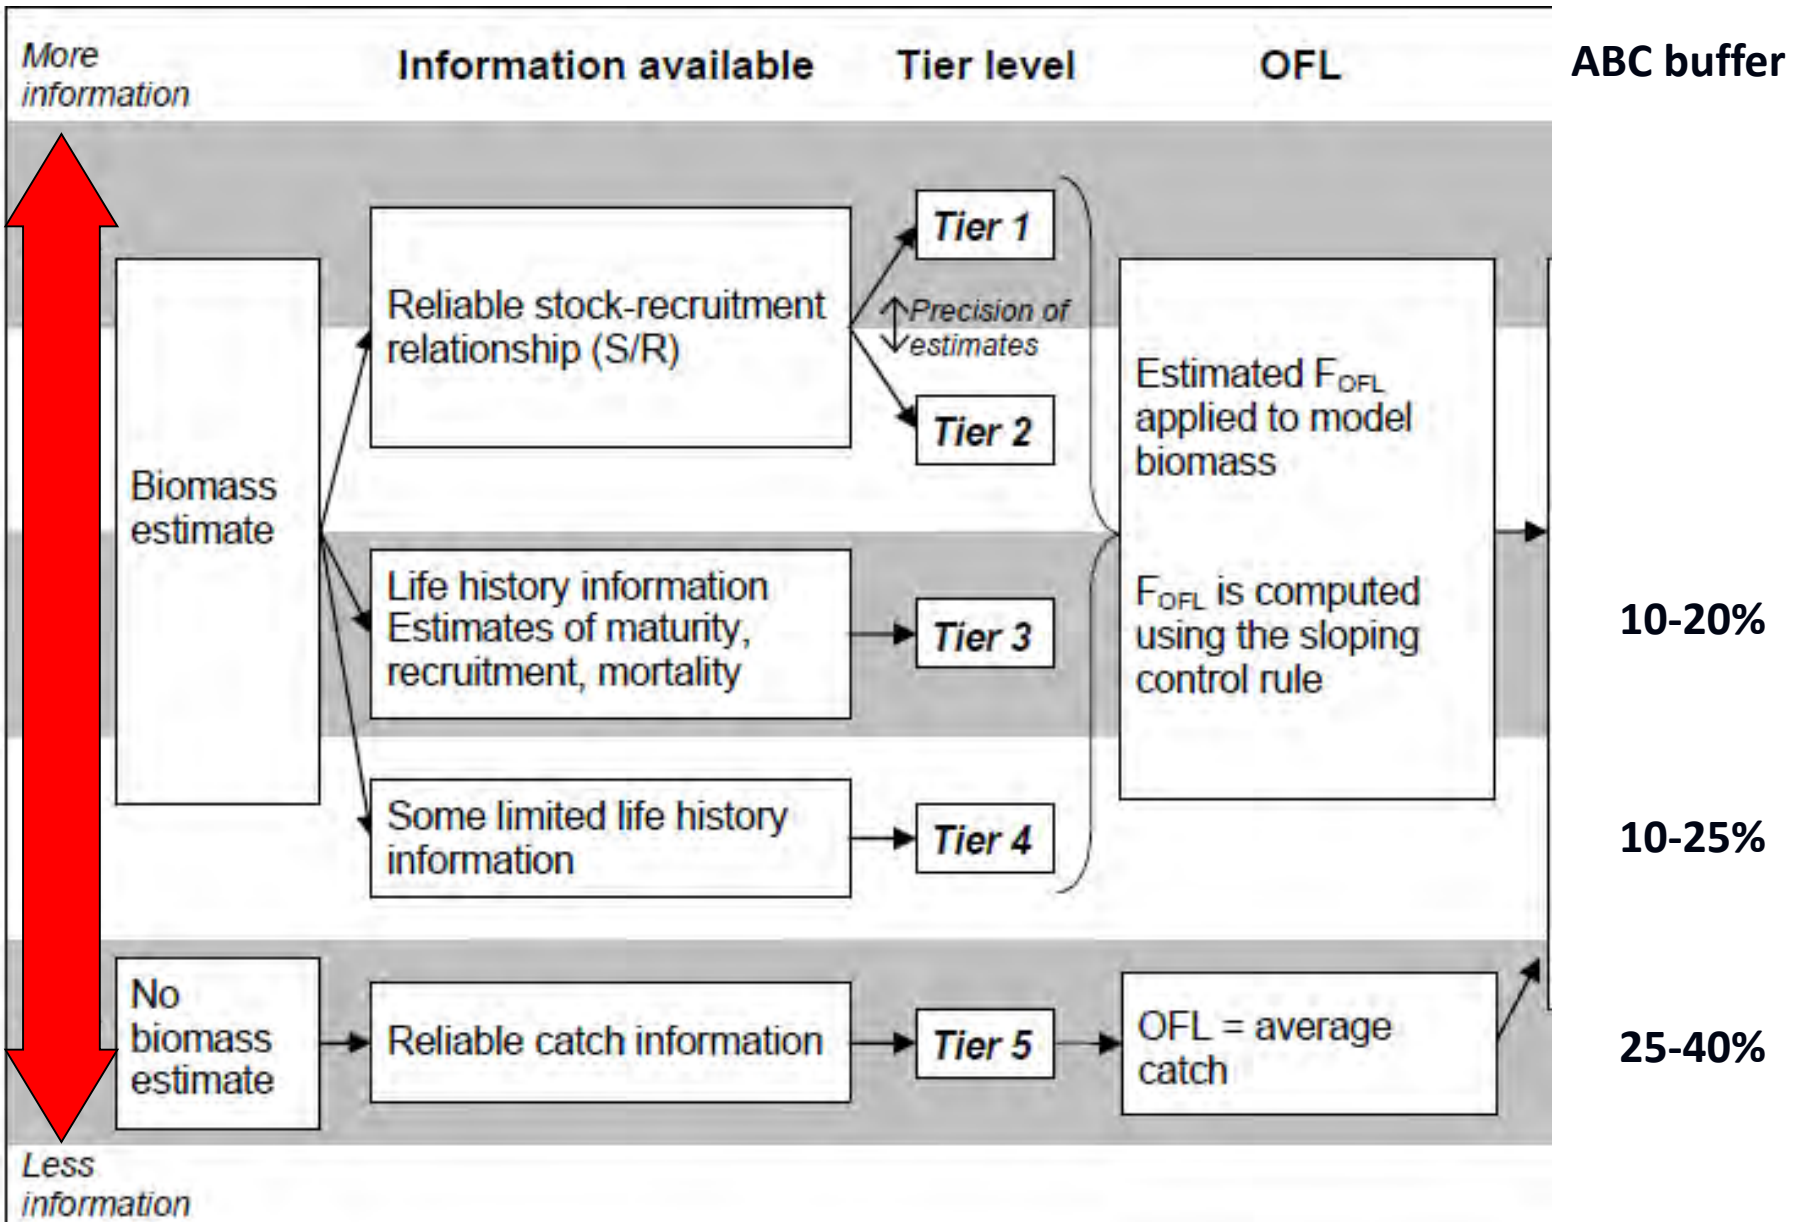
More information

Information available

Tier level

OFL

ABC buffer

Biomass estimate

Reliable stock-recruitment relationship (S/R)

Tier 1

Precision of estimates

Tier 2

Estimated $F_{OFL}$ applied to model biomass

$F_{OFL}$ is computed using the sloping control rule

Life history information Estimates of maturity, recruitment, mortality

Tier 3

10-20%

Some limited life history information

Tier 4

10-25%

No biomass estimate

Reliable catch information

Tier 5

OFL = average catch

25-40%

Less information